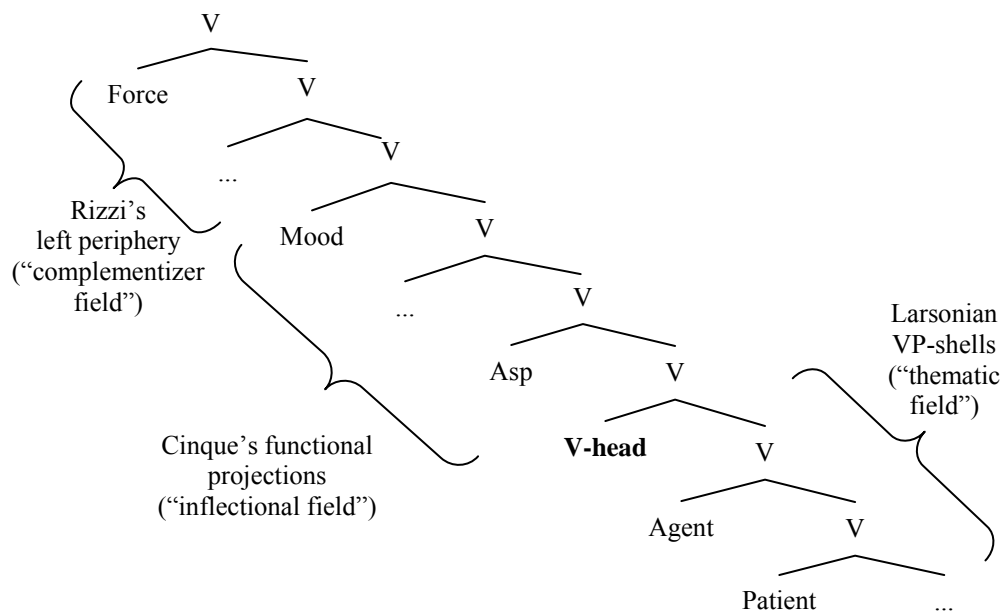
V

Force

V

...

V

Rizzi's left periphery ("complementizer field")

Mood

V

...

V

Asp

V

Larsonian VP-shells ("thematic field")

Cinque's functional projections ("inflectional field")

**V-head**

V

Agent

V

Patient

...